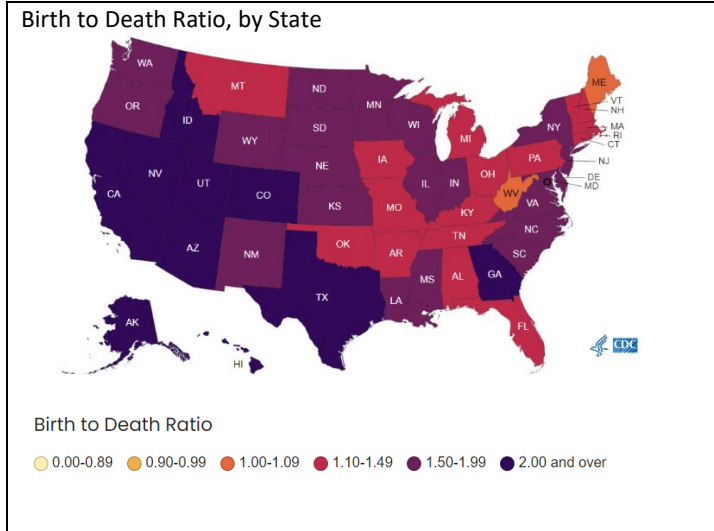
Birth to Death Ratio, by State

WA
MT
ND
MN
ME
VT
NH
OR
ID
SD
WI
NY
MA
RI
CT
WY
MI
NJ
NE
IA
PA
DE
MD
NV
UT
IL
IN
OH
CA
CO
WV
KS
MO
KY
VA
NC
TN
OK
AR
SC
AZ
NM
MS
AL
GA
TX
LA
FL
AK
HI
CDC

Birth to Death Ratio

0.00-0.89
0.90-0.99
1.00-1.09
1.10-1.49
1.50-1.99
2.00 and over